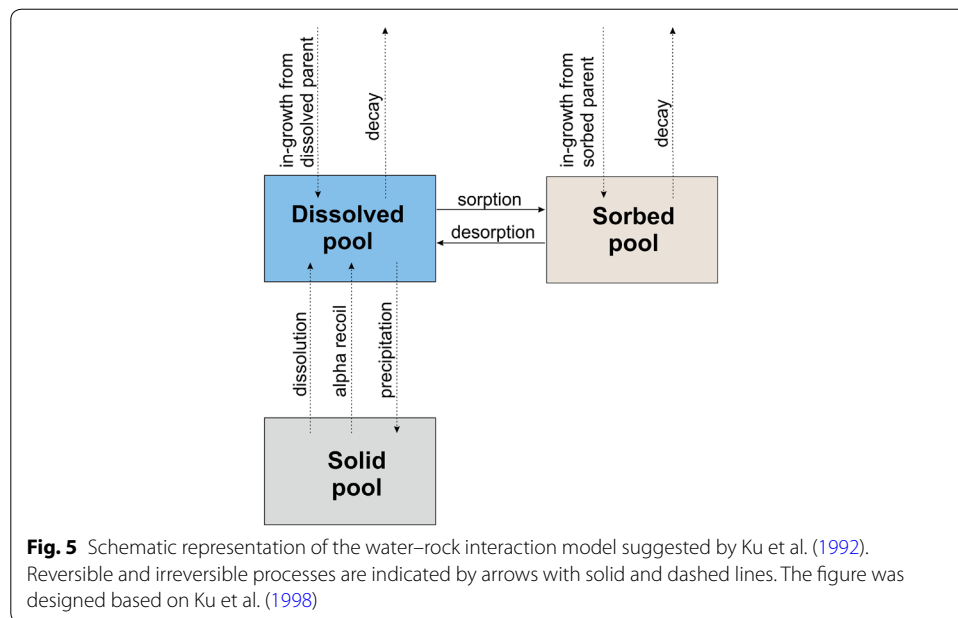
in-growth from dissolved parent

decay

in-growth from sorbed parent

decay

Dissolved pool

sorption

desorption

Sorbed pool

dissolution

alpha recoil

precipitation

Solid pool

**Fig. 5** Schematic representation of the water–rock interaction model suggested by Ku et al. (1992). Reversible and irreversible processes are indicated by arrows with solid and dashed lines. The figure was designed based on Ku et al. (1998)